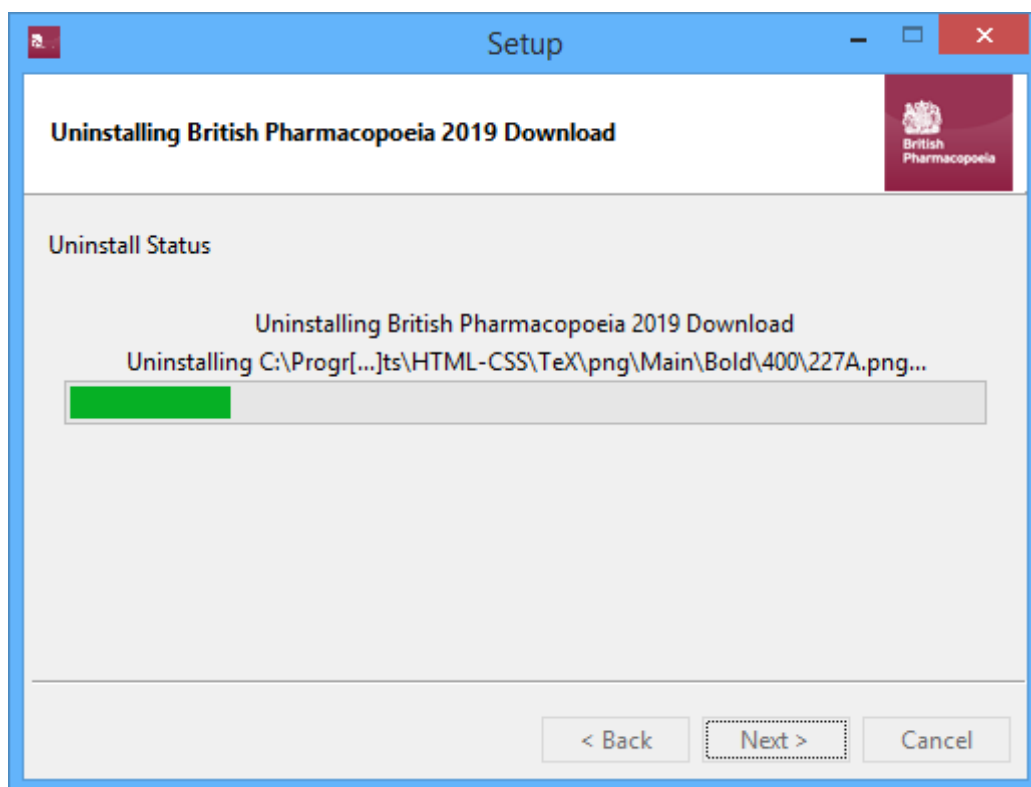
Setup

Uninstalling British Pharmacopoeia 2019 Download

British Pharmacopoeia

Uninstall Status

Uninstalling British Pharmacopoeia 2019 Download

Uninstalling C:\Progr[...]ts\HTML-CSS\TeX\png\Main\Bold\400\227A.png...

< Back

Next >

Cancel